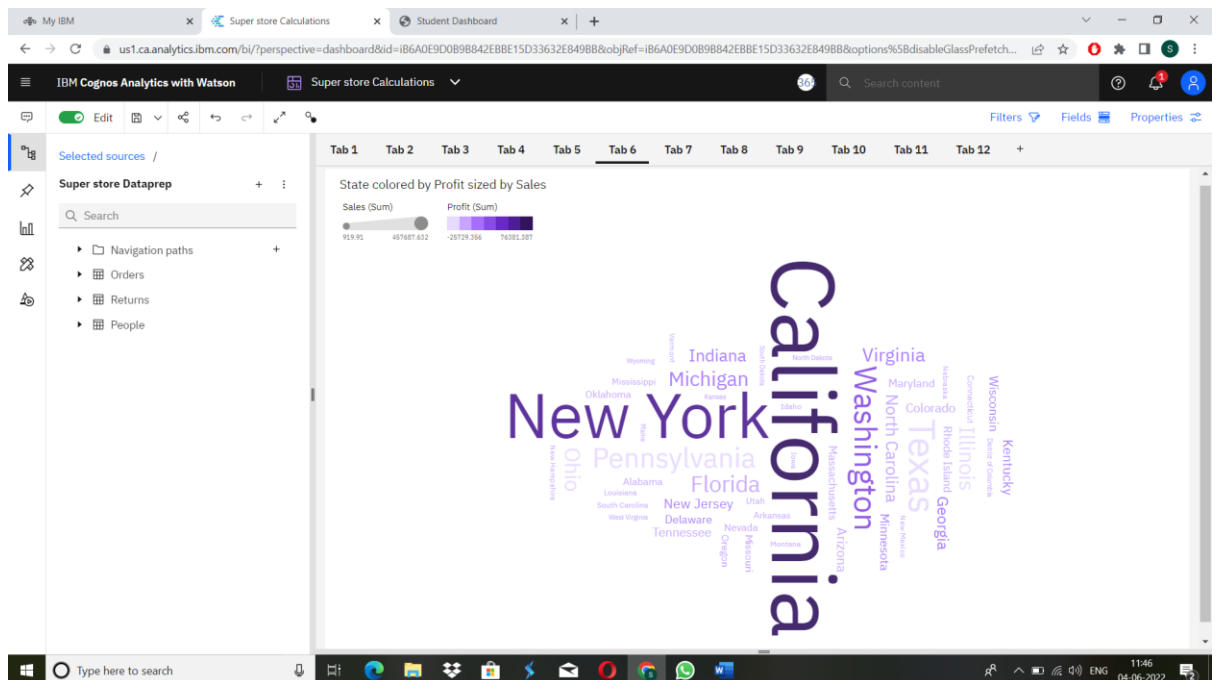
My IBM
Super store Calculations
Student Dashboard
+
us1.ca.analytics.ibm.com/bi/?perspective=dashboard&id=iB6A0E9D0B9B842EBBE15D33632E849BB&objRef=iB6A0E9D0B9B842EBBE15D33632E849BB&options%5BdisableGlassPrefetch...

IBM Cognos Analytics with Watson
Super store Calculations
Search content

Edit
Filters Fields Properties

Selected sources /
Super store Dataprep
Search
Navigation paths
Orders
Returns
People

Tab 1 Tab 2 Tab 3 Tab 4 Tab 5 Tab 6 Tab 7 Tab 8 Tab 9 Tab 10 Tab 11 Tab 12 +

State colored by Profit sized by Sales
Sales (Sum)
919.91 457687.632
Profit (Sum)
-25729.356 76381.387

California
New York
Washington
Texas
Pennsylvania
Florida
Michigan
Indiana
Virginia
Illinois
North Carolina
Ohio
Georgia
Arizona
Minnesota
Kentucky
Wisconsin
Colorado
Maryland
New Jersey
Delaware
Tennessee
Massachusetts
Rhode Island
Alabama
Oklahoma
Mississippi
Arkansas
Nevada
Oregon
Missouri
Utah
Louisiana
South Carolina
West Virginia
Montana
Connecticut
Nebraska
Vermont
Wyoming
South Dakota
North Dakota
Kansas
Idaho
Maine
Iowa
New Hampshire
New Mexico
District of Columbia

Type here to search
ENG
11:46
04-06-2022